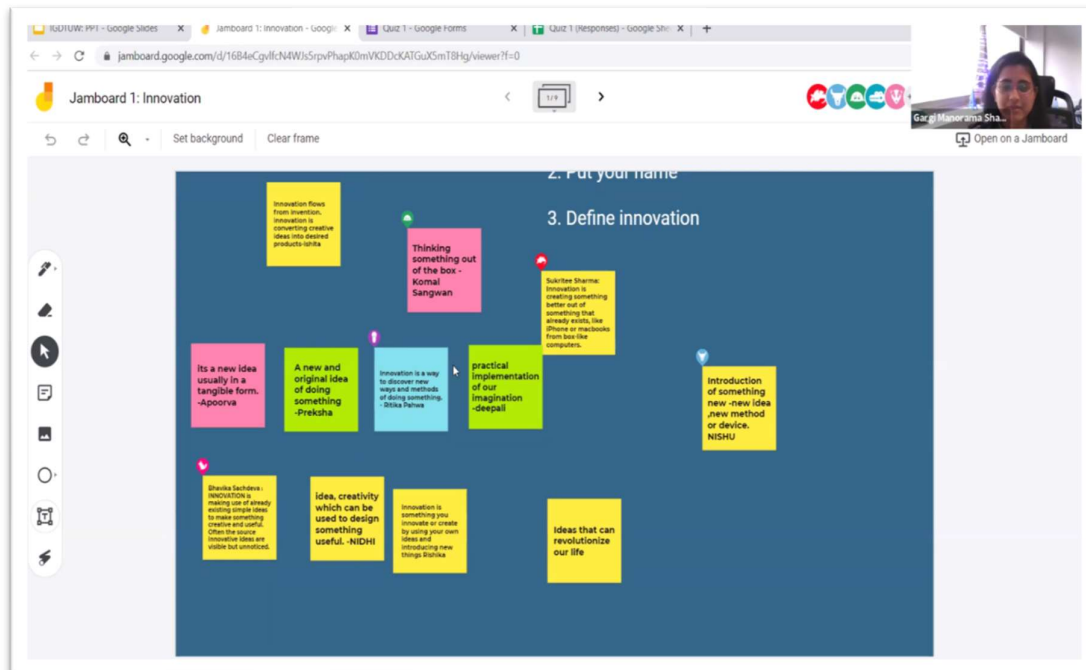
IGDTUW: PPT - Google Slides
Jamboard 1: Innovation - Google
Quiz 1 - Google Forms
Quiz 1 (Responses) - Google She

jamboard.google.com/d/1684eCgvlfcN4WJs5rpvPhapK0mVKDDcKATGuX5mT8Hg/viewer?f=0

Jamboard 1: Innovation

1/9

Gargi Manorama Sha...

Open on a Jamboard

Set background
Clear frame

2. Put your name

3. Define innovation

Innovation flows from invention. Innovation is converting creative ideas into desired products-Ishita

Thinking something out of the box - Komal Sangwan

Sukritee Sharma: Innovation is creating something better out of something that already exists, like iPhone or macbooks from box-like computers.

its a new idea usually in a tangible form. -Apoorva

A new and original idea of doing something -Preksha

Innovation is a way to discover new ways and methods of doing something. - Ritika Pahwa

practical implementation of our imagination -deepali

Introduction of something new -new idea ,new method or device. NISHU

Bhavika Sachdeva : INNOVATION is making use of already existing simple ideas to make something creative and useful. Often the source innovative ideas are visible but unnoticed.

idea, creativity which can be used to design something useful. -NIDHI

Innovation is something you innovate or create by using your own ideas and introducing new things Rishika

Ideas that can revolutionize our life